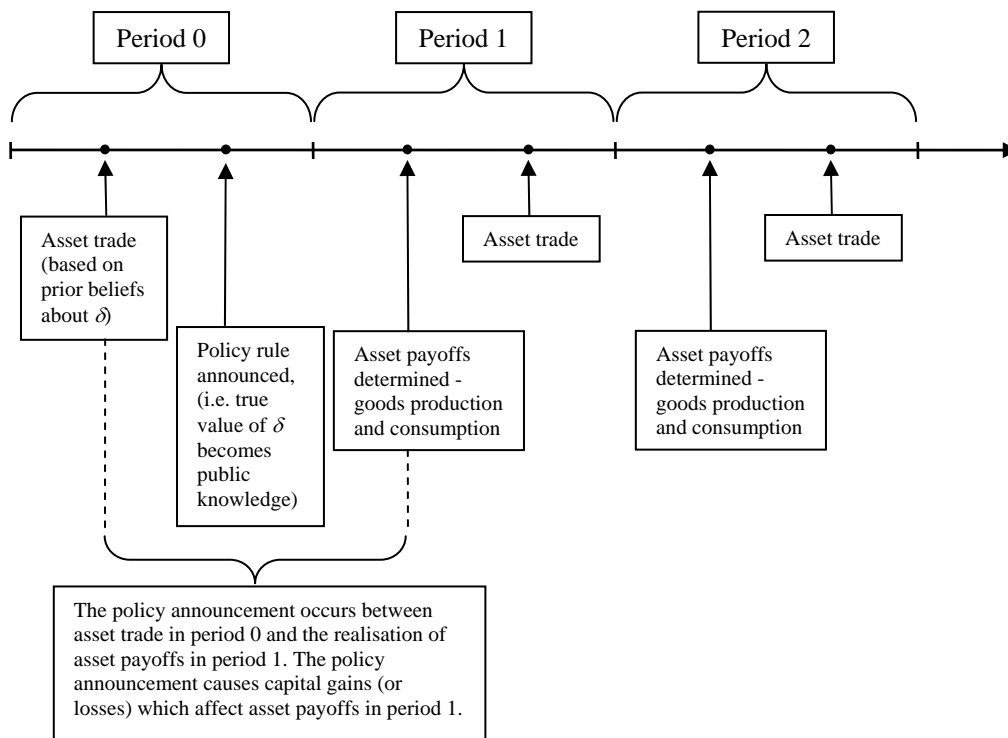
Period 0

Period 1

Period 2

Asset trade (based on prior beliefs about $\delta$)

Policy rule announced, (i.e. true value of $\delta$ becomes public knowledge)

Asset payoffs determined - goods production and consumption

Asset trade

Asset payoffs determined - goods production and consumption

Asset trade

The policy announcement occurs between asset trade in period 0 and the realisation of asset payoffs in period 1. The policy announcement causes capital gains (or losses) which affect asset payoffs in period 1.